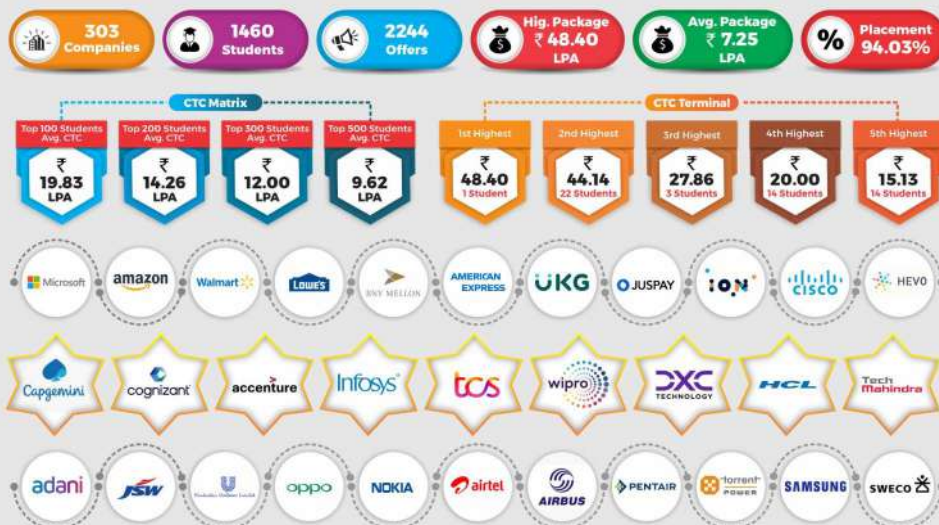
303 Companies

1460 Students

2244 Offers

Hig. Package ₹ 48.40 LPA

Avg. Package ₹ 7.25 LPA

Placement 94.03%

CTC Matrix

Top 100 Students Avg. CTC ₹ 19.83 LPA

Top 200 Students Avg. CTC ₹ 14.26 LPA

Top 300 Students Avg. CTC ₹ 12.00 LPA

Top 500 Students Avg. CTC ₹ 9.62 LPA

CTC Terminal

1st Highest ₹ 48.40 1 Student

2nd Highest ₹ 44.14 22 Students

3rd Highest ₹ 27.86 3 Students

4th Highest ₹ 20.00 14 Students

5th Highest ₹ 15.13 14 Students

Microsoft amazon Walmart LOWE'S BNY MELLON AMERICAN EXPRESS UKG JUSPAY ION CISCO HEVO

Capgemini cognizant accenture Infosys tcs wipro DXC TECHNOLOGY HCL Tech Mahindra

adani JSW Hindustan Unilever Limited oppo NOKIA airtel AIRBUS PENTAIR Torrent POWER SAMSUNG SWECO